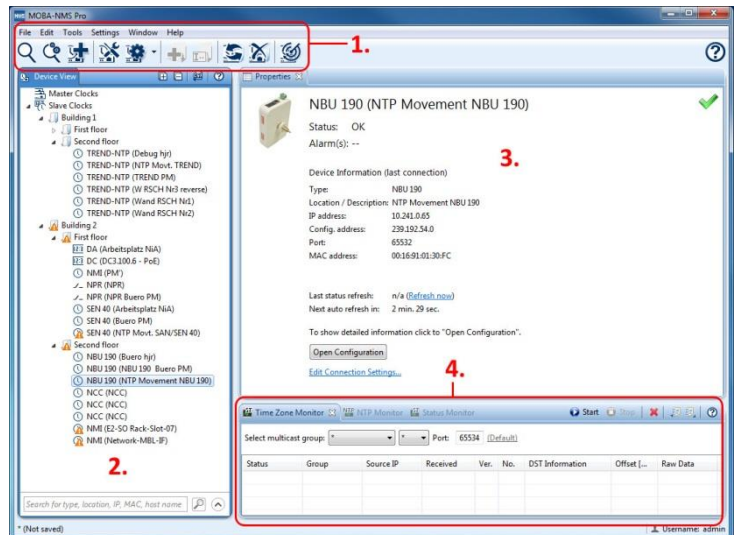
MOBA-NMS Pro

File Edit Tools Settings Window Help

1.

Device View

Master Clocks
Slave Clocks
Building 1
First floor
Second floor
TREND-NTP (Debug hjr)
TREND-NTP (NTP Movt. TREND)
TREND-NTP (TREND PM)
TREND-NTP (W RSCH Nr3 reverse)
TREND-NTP (Wand RSCH Nr1)
TREND-NTP (Wand RSCH Nr2)
Building 2
First floor
DA (Arbeitsplatz NiA)
DC (DC3.100.6 - PoE)
NMI (PM')
NPR (NPR)
NPR (NPR Buero PM)
SEN 40 (Arbeitsplatz NiA)
SEN 40 (Buero PM)
SEN 40 (NTP Movt. SAN/SEN 40)
Second floor
NBU 190 (Buero hjr)
NBU 190 (NBU 190 Buero PM)
NBU 190 (NTP Movement NBU 190)
NCC (NCC)
NCC (NCC)
NCC (NCC)
NMI (E2-SO Rack-Slot-07)
NMI (Network-MBL-IF)

2.

Search for type, location, IP, MAC, host name

Properties

NBU 190 (NTP Movement NBU 190)

Status: OK
Alarm(s): --

3.

Device Information (last connection)

Type: NBU 190
Location / Description: NTP Movement NBU 190
IP address: 10.241.0.65
Config. address: 239.192.54.0
Port: 65532
MAC address: 00:16:91:01:30:FC

Last status refresh: n/a (Refresh now)
Next auto refresh in: 2 min. 29 sec.

To show detailed information click to "Open Configuration".

Open Configuration

Edit Connection Settings...

4.

Time Zone Monitor NTP Monitor Status Monitor Start Stop

Select multicast group: * * Port: 65534 (Default)

| Status | Group | Source IP | Received | Ver. | No. | DST Information | Offset [... | Raw Data |
|---|---|---|---|---|---|---|---|---|

* (Not saved) Username: admin